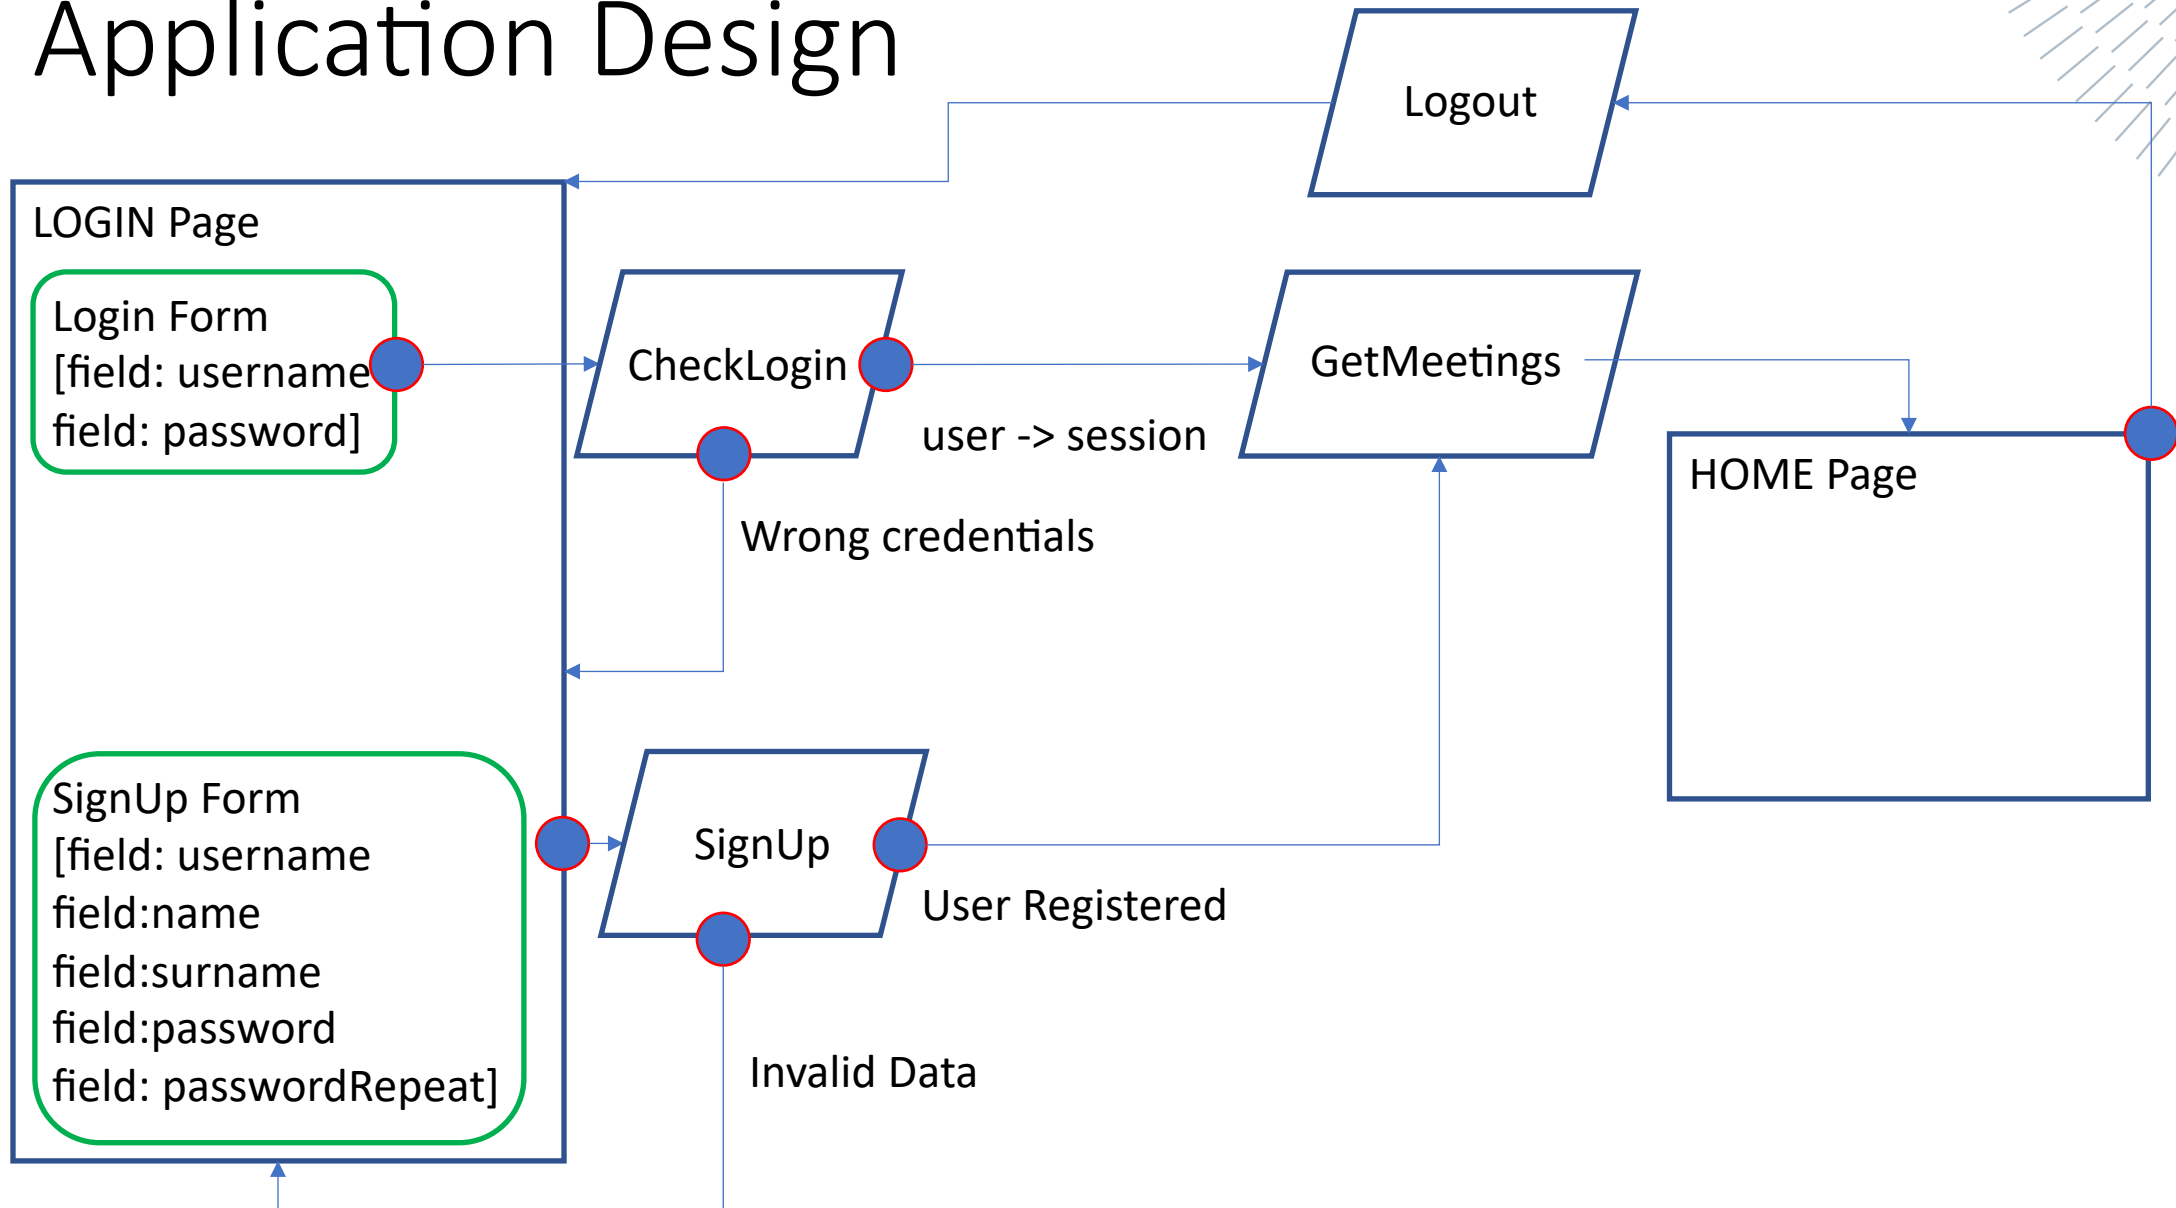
Application Design

Logout

LOGIN Page

Login Form
[field: username
field: password]

CheckLogin

user -> session

GetMeetings

HOME Page

Wrong credentials

SignUp Form
[field: username
field:name
field:surname
field:password
field: passwordRepeat]

SignUp

User Registered

Invalid Data